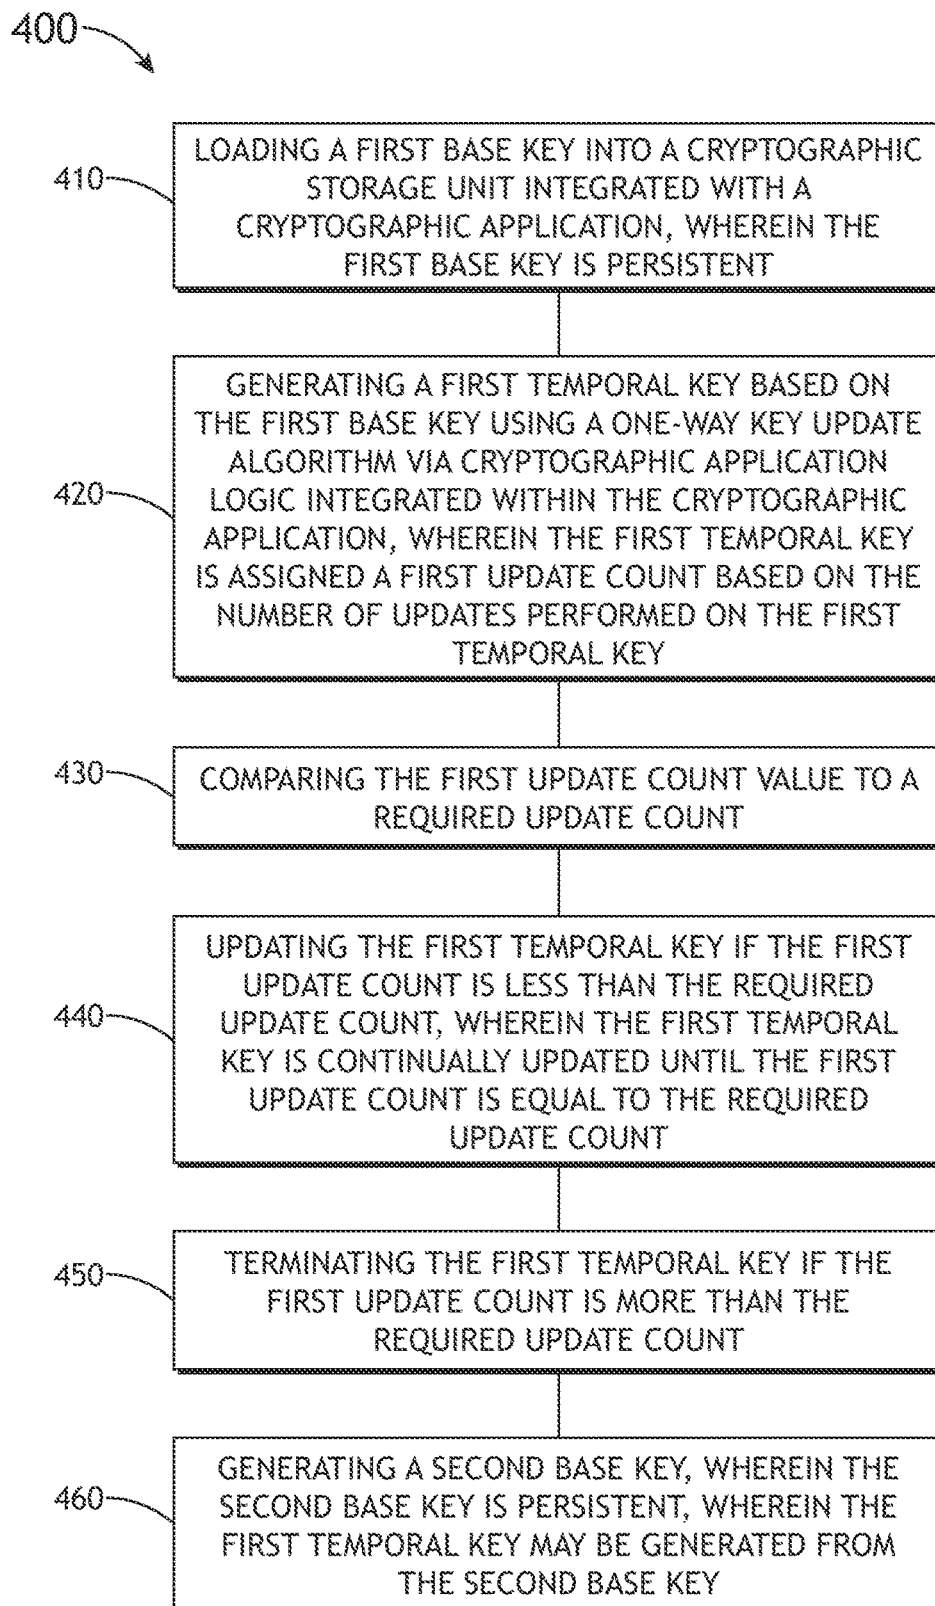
400

410 LOADING A FIRST BASE KEY INTO A CRYPTOGRAPHIC STORAGE UNIT INTEGRATED WITH A CRYPTOGRAPHIC APPLICATION, WHEREIN THE FIRST BASE KEY IS PERSISTENT

420 GENERATING A FIRST TEMPORAL KEY BASED ON THE FIRST BASE KEY USING A ONE-WAY KEY UPDATE ALGORITHM VIA CRYPTOGRAPHIC APPLICATION LOGIC INTEGRATED WITHIN THE CRYPTOGRAPHIC APPLICATION, WHEREIN THE FIRST TEMPORAL KEY IS ASSIGNED A FIRST UPDATE COUNT BASED ON THE NUMBER OF UPDATES PERFORMED ON THE FIRST TEMPORAL KEY

430 COMPARING THE FIRST UPDATE COUNT VALUE TO A REQUIRED UPDATE COUNT

440 UPDATING THE FIRST TEMPORAL KEY IF THE FIRST UPDATE COUNT IS LESS THAN THE REQUIRED UPDATE COUNT, WHEREIN THE FIRST TEMPORAL KEY IS CONTINUALLY UPDATED UNTIL THE FIRST UPDATE COUNT IS EQUAL TO THE REQUIRED UPDATE COUNT

450 TERMINATING THE FIRST TEMPORAL KEY IF THE FIRST UPDATE COUNT IS MORE THAN THE REQUIRED UPDATE COUNT

460 GENERATING A SECOND BASE KEY, WHEREIN THE SECOND BASE KEY IS PERSISTENT, WHEREIN THE FIRST TEMPORAL KEY MAY BE GENERATED FROM THE SECOND BASE KEY